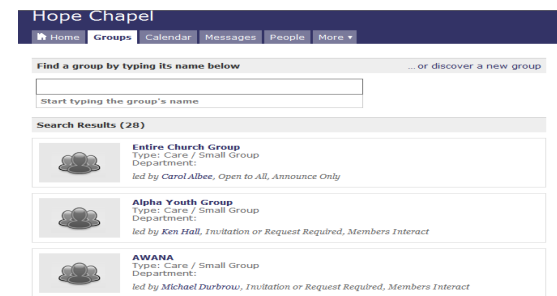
Hope Chapel

Home Groups Calendar Messages People More ▾

Find a group by typing its name below

... or discover a new group

Start typing the group's name

Search Results (28)

Entire Church Group
Type: Care / Small Group
Department:
led by Carol Albee, Open to All, Announce Only

Alpha Youth Group
Type: Care / Small Group
Department:
led by Ken Hall, Invitation or Request Required, Members Interact

AWANA
Type: Care / Small Group
Department:
led by Michael Durbrow, Invitation or Request Required, Members Interact